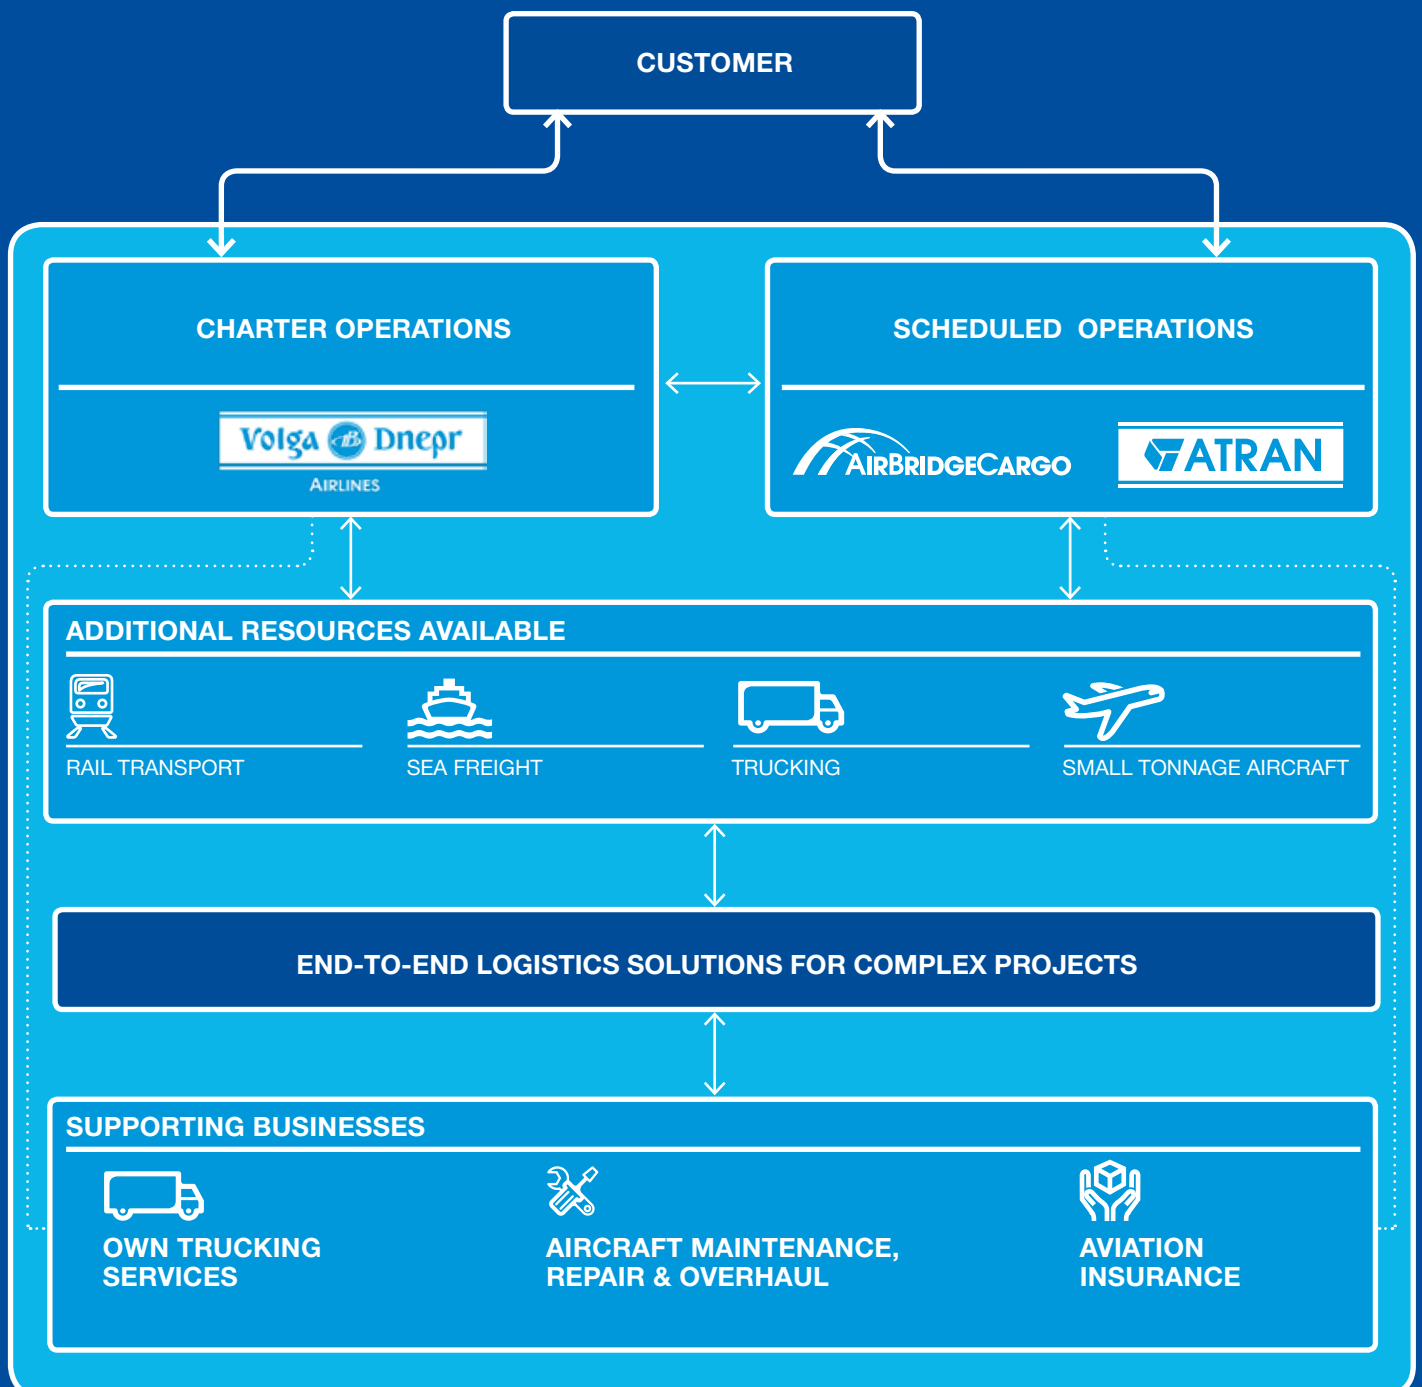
CUSTOMER

CHARTER OPERATIONS

Volga Dnepr
AIRLINES

SCHEDULED OPERATIONS

AIRBRIDGECARGO

ATRAN

ADDITIONAL RESOURCES AVAILABLE

RAIL TRANSPORT

SEA FREIGHT

TRUCKING

SMALL TONNAGE AIRCRAFT

END-TO-END LOGISTICS SOLUTIONS FOR COMPLEX PROJECTS

SUPPORTING BUSINESSES

OWN TRUCKING SERVICES

AIRCRAFT MAINTENANCE, REPAIR & OVERHAUL

AVIATION INSURANCE